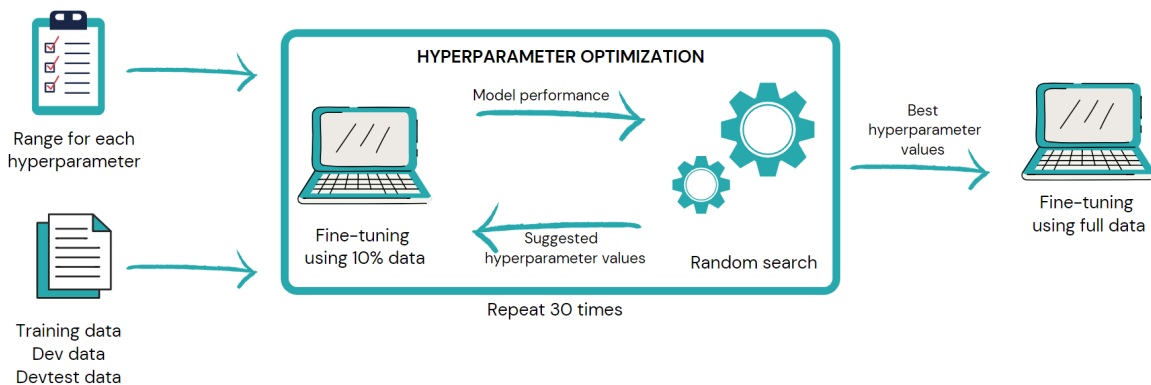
Range for each hyperparameter

Training data
Dev data
Devtest data

HYPERPARAMETER OPTIMIZATION

Model performance

Fine-tuning using 10% data

Suggested hyperparameter values

Random search

Repeat 30 times

Best hyperparameter values

Fine-tuning using full data